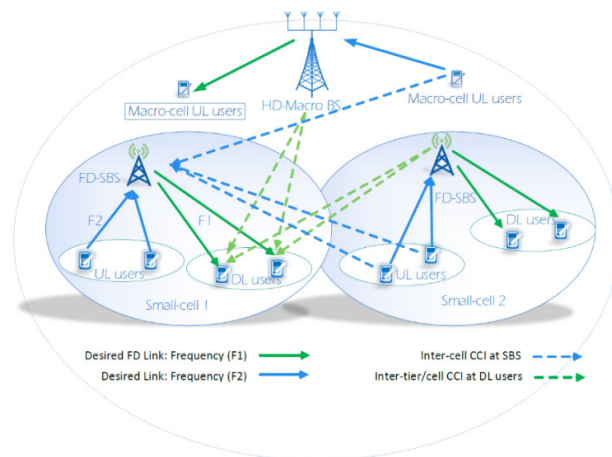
Macro-cell UL users

HD-Macro BS

Macro-cell UL users

FD-SBS

F2

F1

UL users

DL users

Small-cell 1

FD-SBS

DL users

UL users

Small-cell 2

Desired FD Link: Frequency (F1)

Desired Link: Frequency (F2)

Inter-cell CCI at SBS

Inter-tier/cell CCI at DL users